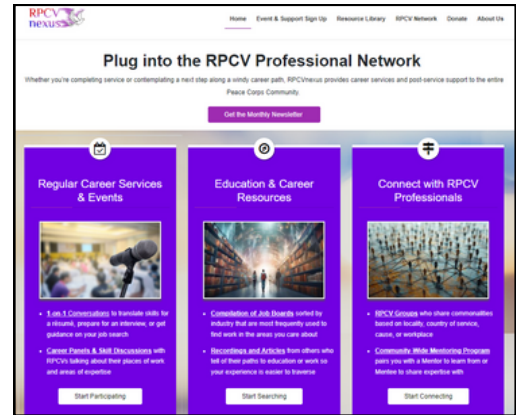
RPCV nexus

Home Event & Support Sign Up Resource Library RPCV Network Donate About Us

Plug into the RPCV Professional Network

Whether you're completing service or contemplating a next step along a windy career path, RPCVnexus provides career services and post-service support to the entire Peace Corps Community.

Get the Monthly Newsletter

Regular Career Services & Events

• 1 on 1 Conversations to translate skills for a résumé, prepare for an interview, or get guidance on your job search

• Career Panels & Skill Discussions with RPCVs talking about their places of work and areas of expertise

Start Participating

Education & Career Resources

• Compilation of Job Boards sorted by industry that are most frequently used to find work in the areas you care about

• Recordings and Articles from others who tell of their paths to education or work so your experience is easier to traverse

Start Searching

Connect with RPCV Professionals

• RPCV Groups who share commonalities based on locality, country of service, cause, or workplace

• Community Wide Mentoring Program pairs you with a Mentor to learn from or Mentee to share expertise with

Start Connecting